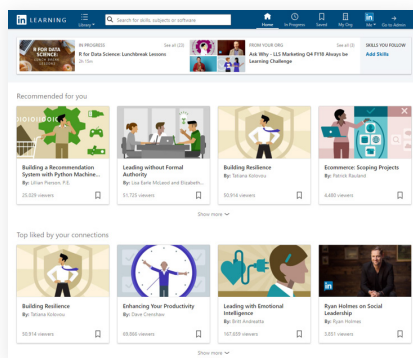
in LEARNING

Library

Search for skills, subjects or software

Home

In Progress

Saved

My Org

Me

Go to Admin

R FOR DATA SCIENCE: LUNCH BREAK LESSONS

IN PROGRESS

See all (23)

R for Data Science: Lunchbreak Lessons

2h 15m

FROM YOUR ORG

See all (3)

Ask Why - LLS Marketing Q4 FY18 Always be Learning Challenge

SKILLS YOU FOLLOW

Add Skills

Recommended for you

Building a Recommendation System with Python Machine...

By: Lillian Pierson, P.E.

25,029 viewers

Leading without Formal Authority

By: Lisa Earle McLeod and Elizabeth...

51,755 viewers

Building Resilience

By: Tatiana Kolovou

50,914 viewers

Ecommerce: Scoping Projects

By: Patrick Rauland

4,460 viewers

Show more

Top liked by your connections

Building Resilience

By: Tatiana Kolovou

50,914 viewers

Enhancing Your Productivity

By: Dave Crenshaw

69,866 viewers

Leading with Emotional Intelligence

By: Britt Andreatta

107,659 viewers

Ryan Holmes on Social Leadership

By: Ryan Holmes

3,851 viewers

Show more